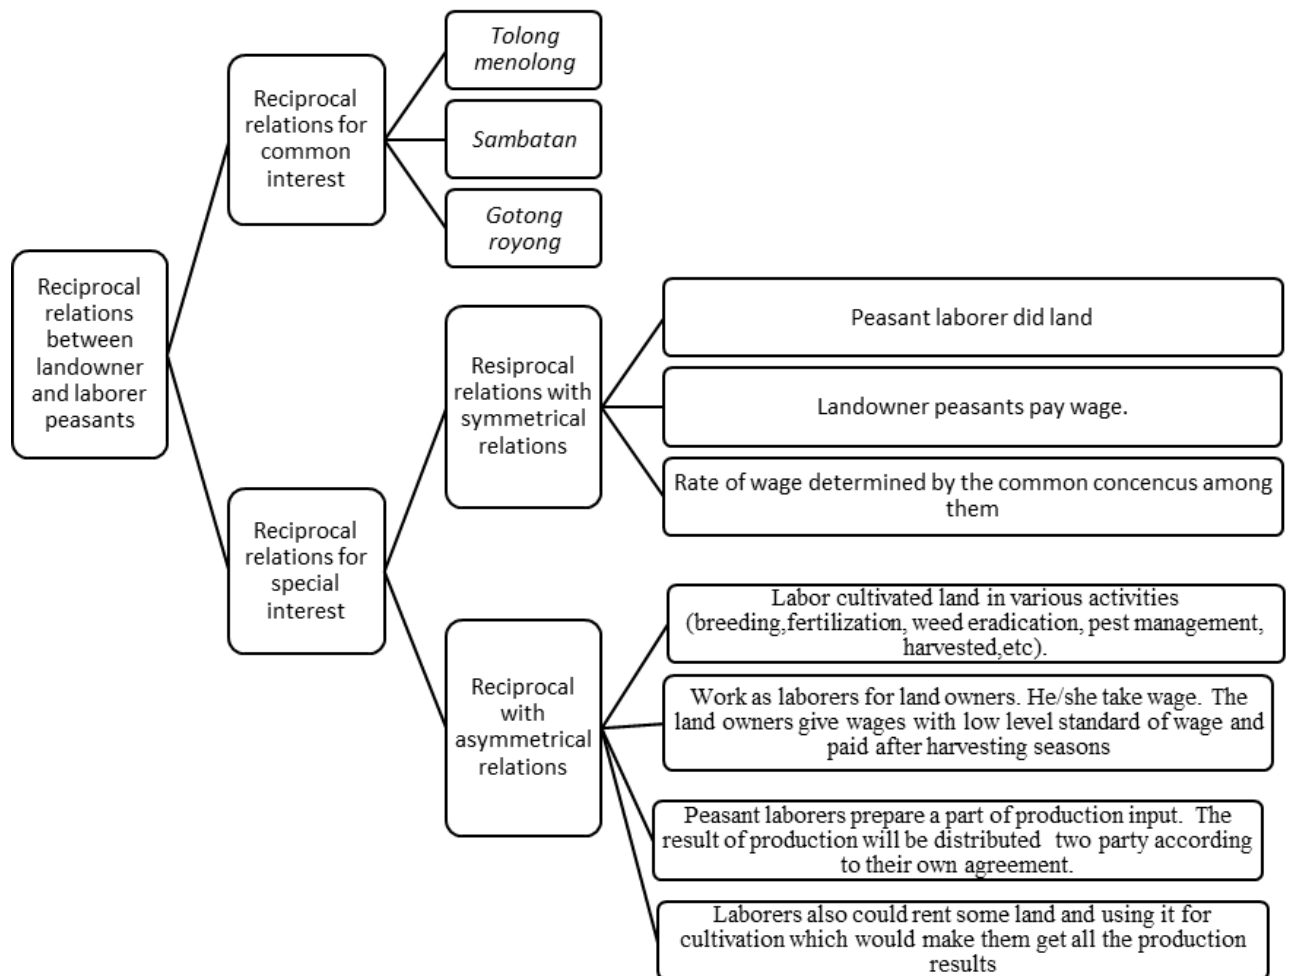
Reciprocal relations between landowner and laborer peasants

Reciprocal relations for common interest

*Tolong menolong*

*Sambatan*

*Gotong royong*

Reciprocal relations for special interest

Resiprocal relations with symmetrical relations

Peasant laborer did land

Landowner peasants pay wage.

Rate of wage determined by the common concencus among them

Reciprocal with asymmetrical relations

Labor cultivated land in various activities (breeding,fertilization, weed eradication, pest management, harvested,etc).

Work as laborers for land owners. He/she take wage. The land owners give wages with low level standard of wage and paid after harvesting seasons

Peasant laborers prepare a part of production input. The result of production will be distributed two party according to their own agreement.

Laborers also could rent some land and using it for cultivation which would make them get all the production results